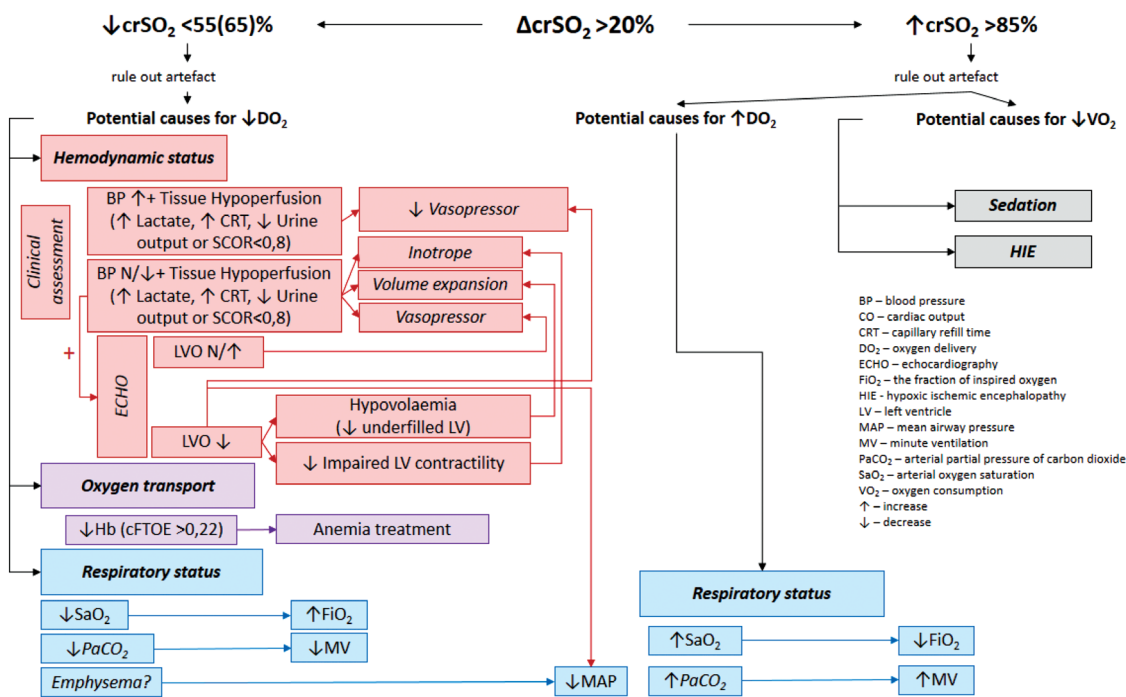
↓$crSO_2$ <55(65)%

$\Delta crSO_2$ >20%

↑$crSO_2$ >85%

rule out artefact

rule out artefact

Potential causes for ↓$DO_2$

Potential causes for ↑$DO_2$

Potential causes for ↓$VO_2$

Hemodynamic status

Clinical assessment

BP ↑+ Tissue Hypoperfusion (↑ Lactate, ↑ CRT, ↓ Urine output or SCOR<0,8)

↓ Vasopressor

BP N/↓+ Tissue Hypoperfusion (↑ Lactate, ↑ CRT, ↓ Urine output or SCOR<0,8)

Inotrope

Volume expansion

Vasopressor

+

ECHO

LVO N/↑

LVO ↓

Hypovolaemia (↓ underfilled LV)

↓ Impaired LV contractility

Sedation

HIE

BP – blood pressure
CO – cardiac output
CRT – capillary refill time
$DO_2$ – oxygen delivery
ECHO – echocardiography
$FiO_2$ – the fraction of inspired oxygen
HIE - hypoxic ischemic encephalopathy
LV – left ventricle
MAP – mean airway pressure
MV – minute ventilation
$PaCO_2$ – arterial partial pressure of carbon dioxide
$SaO_2$ – arterial oxygen saturation
$VO_2$ – oxygen consumption
↑ – increase
↓ – decrease

Oxygen transport

↓Hb (cFTOE >0,22)

Anemia treatment

Respiratory status

Respiratory status

↓$SaO_2$

↑$FiO_2$

↓$PaCO_2$

↓MV

Emphysema?

↓MAP

↑$SaO_2$

↓$FiO_2$

↑$PaCO_2$

↑MV